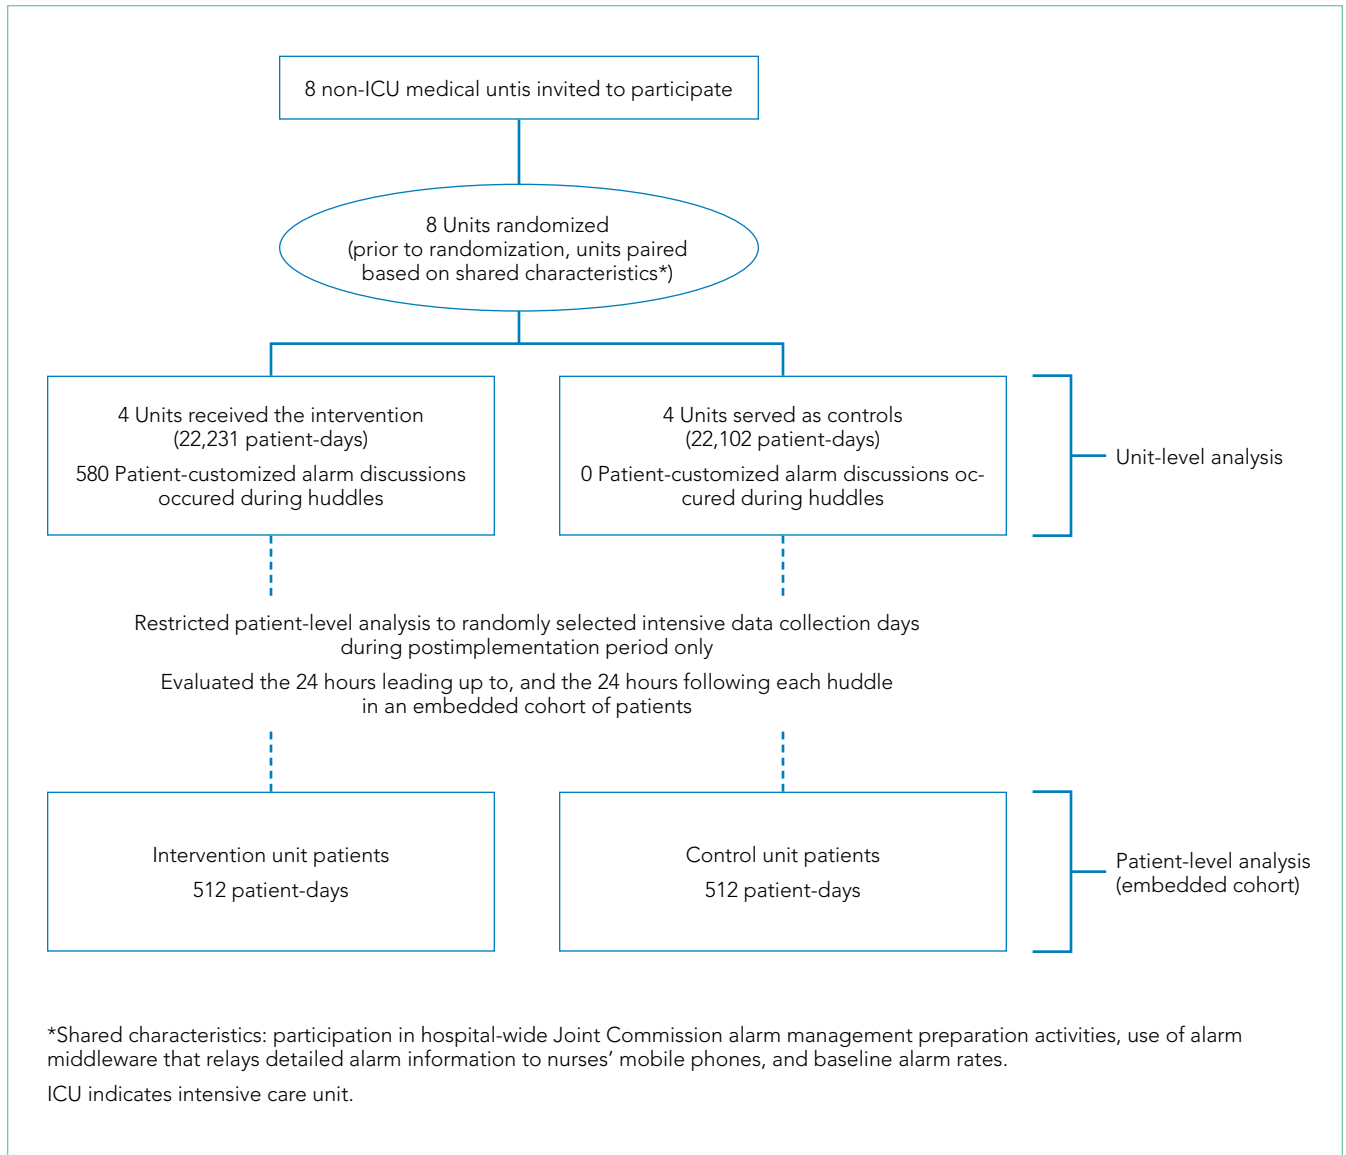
8 non-ICU medical untis invited to participate

8 Units randomized
(prior to randomization, units paired based on shared characteristics*)

4 Units received the intervention
(22,231 patient-days)

580 Patient-customized alarm discussions occured during huddles

4 Units served as controls
(22,102 patient-days)

0 Patient-customized alarm discussions occured during huddles

Unit-level analysis

Restricted patient-level analysis to randomly selected intensive data collection days during postimplementation period only

Evaluated the 24 hours leading up to, and the 24 hours following each huddle in an embedded cohort of patients

Intervention unit patients

512 patient-days

Control unit patients

512 patient-days

Patient-level analysis (embedded cohort)

*Shared characteristics: participation in hospital-wide Joint Commission alarm management preparation activities, use of alarm middleware that relays detailed alarm information to nurses' mobile phones, and baseline alarm rates.

ICU indicates intensive care unit.